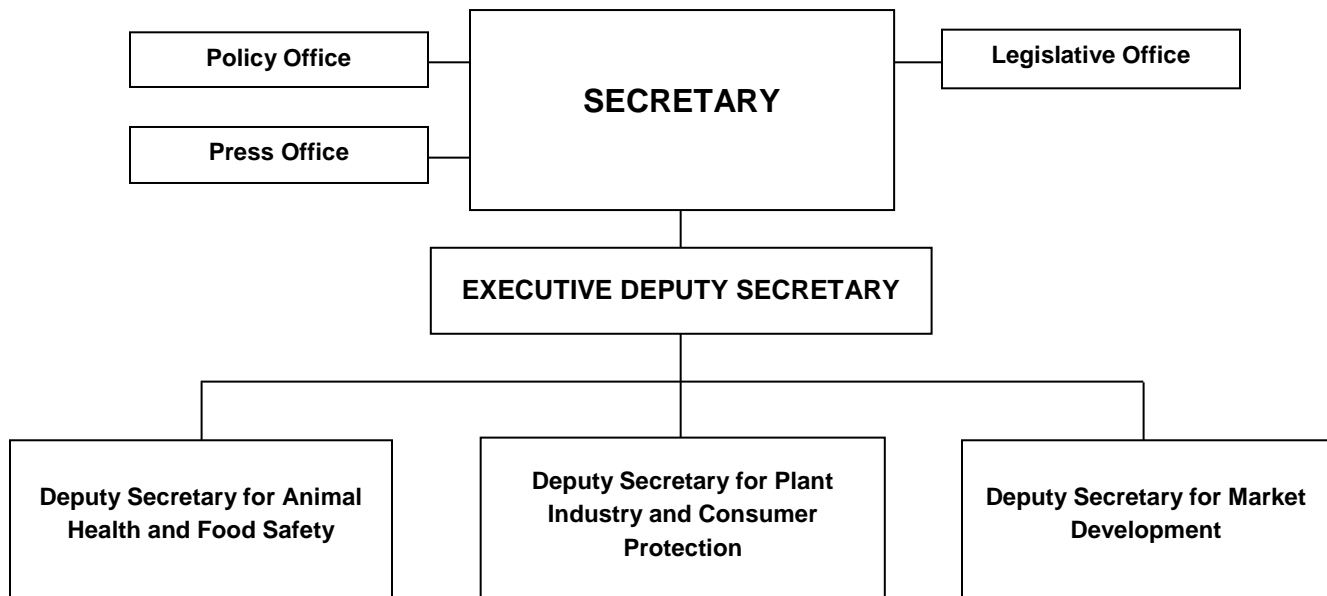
Policy Office

SECRETARY

Legislative Office

Press Office

EXECUTIVE DEPUTY SECRETARY

Deputy Secretary for Animal Health and Food Safety

Deputy Secretary for Plant Industry and Consumer Protection

Deputy Secretary for Market Development